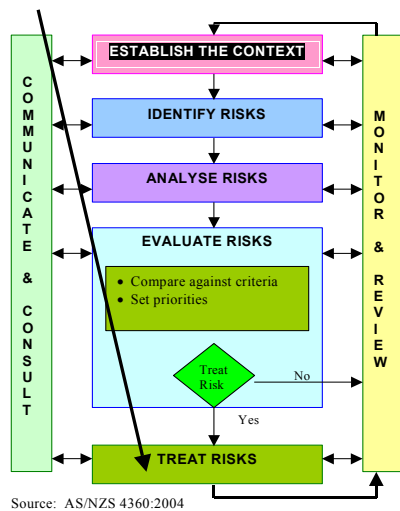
COMMUNICATE & CONSULT

ESTABLISH THE CONTEXT

IDENTIFY RISKS

ANALYSE RISKS

EVALUATE RISKS

• Compare against criteria
• Set priorities

Treat Risk

No

Yes

TREAT RISKS

MONITOR & REVIEW

Source: AS/NZS 4360:2004